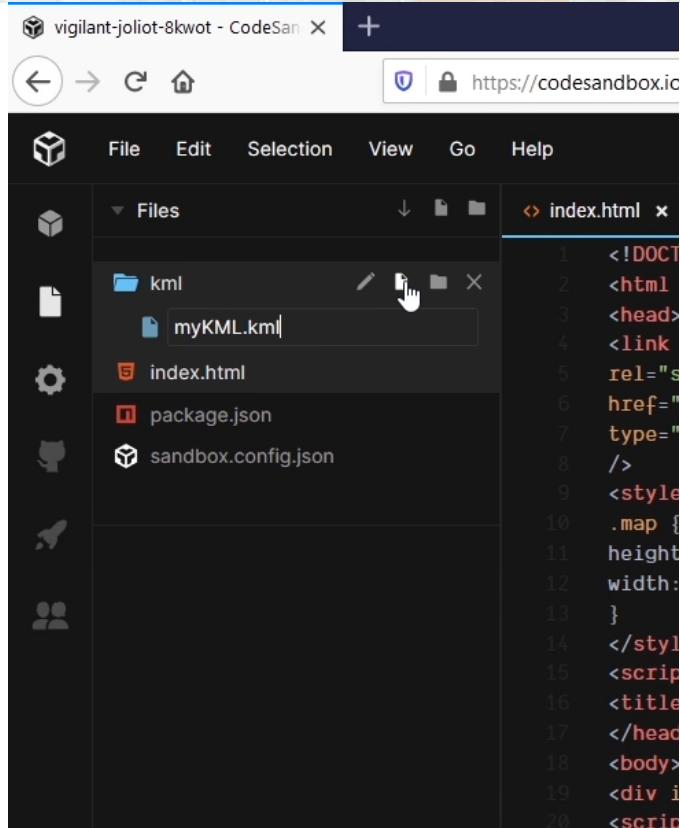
vigilant-joliot-8kwot - CodeSan ×

https://codesandbox.io

File Edit Selection View Go Help

Files

kml

myKML.kml

index.html

package.json

sandbox.config.json

index.html ×

1 <!DOCT
2 <html
3 <head>
4 <link
5 rel="s
6 href="
7 type="
8 />
9 <style
10 .map {
11 height
12 width:
13 }
14 </styl
15 <scrip
16 <title
17 </head
18 <body>
19 <div i
20 <scrip